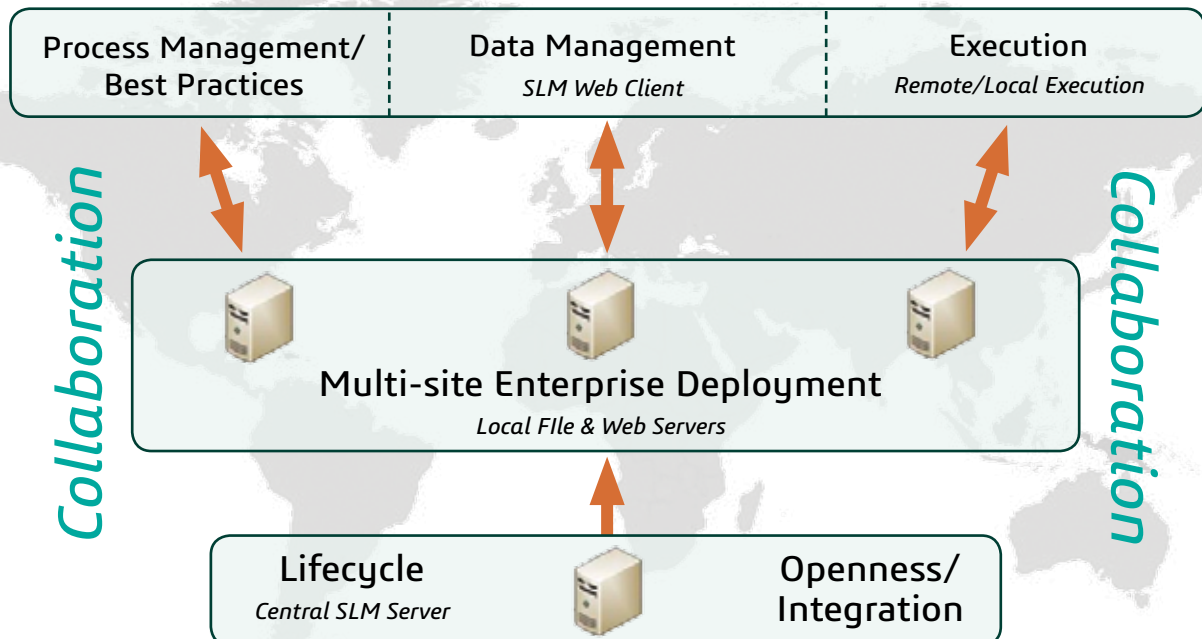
Process Management/ Best Practices

Data Management
SLM Web Client

Execution
Remote/Local Execution

Collaboration

Collaboration

Multi-site Enterprise Deployment
Local FIle & Web Servers

Lifecycle
Central SLM Server

Openness/ Integration